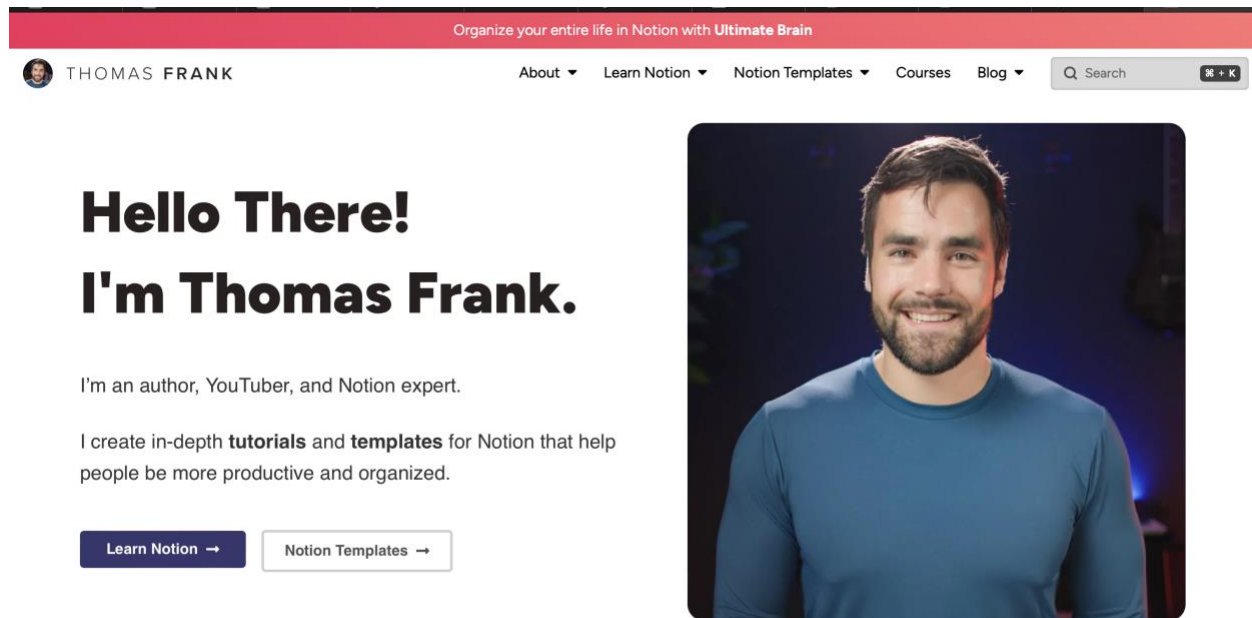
Organize your entire life in Notion with Ultimate Brain

THOMAS FRANK

About ▾ Learn Notion ▾ Notion Templates ▾ Courses Blog ▾ Search ⌘ + K

Hello There!
I'm Thomas Frank.

I'm an author, YouTuber, and Notion expert.

I create in-depth tutorials and templates for Notion that help people be more productive and organized.

Learn Notion →

Notion Templates →